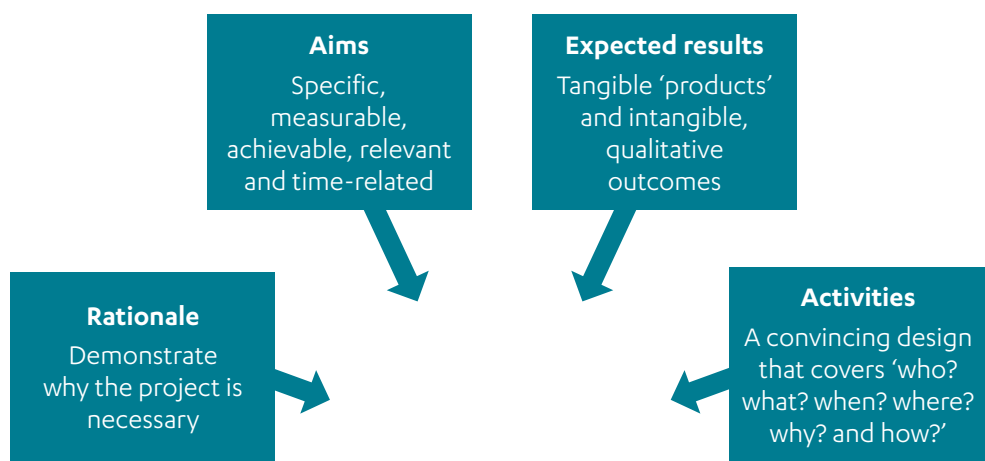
Aims
Specific, measurable, achievable, relevant and time-related

Expected results
Tangible ‘products’ and intangible, qualitative outcomes

Rationale
Demonstrate why the project is necessary

Activities
A convincing design that covers ‘who? what? when? where? why? and how?’